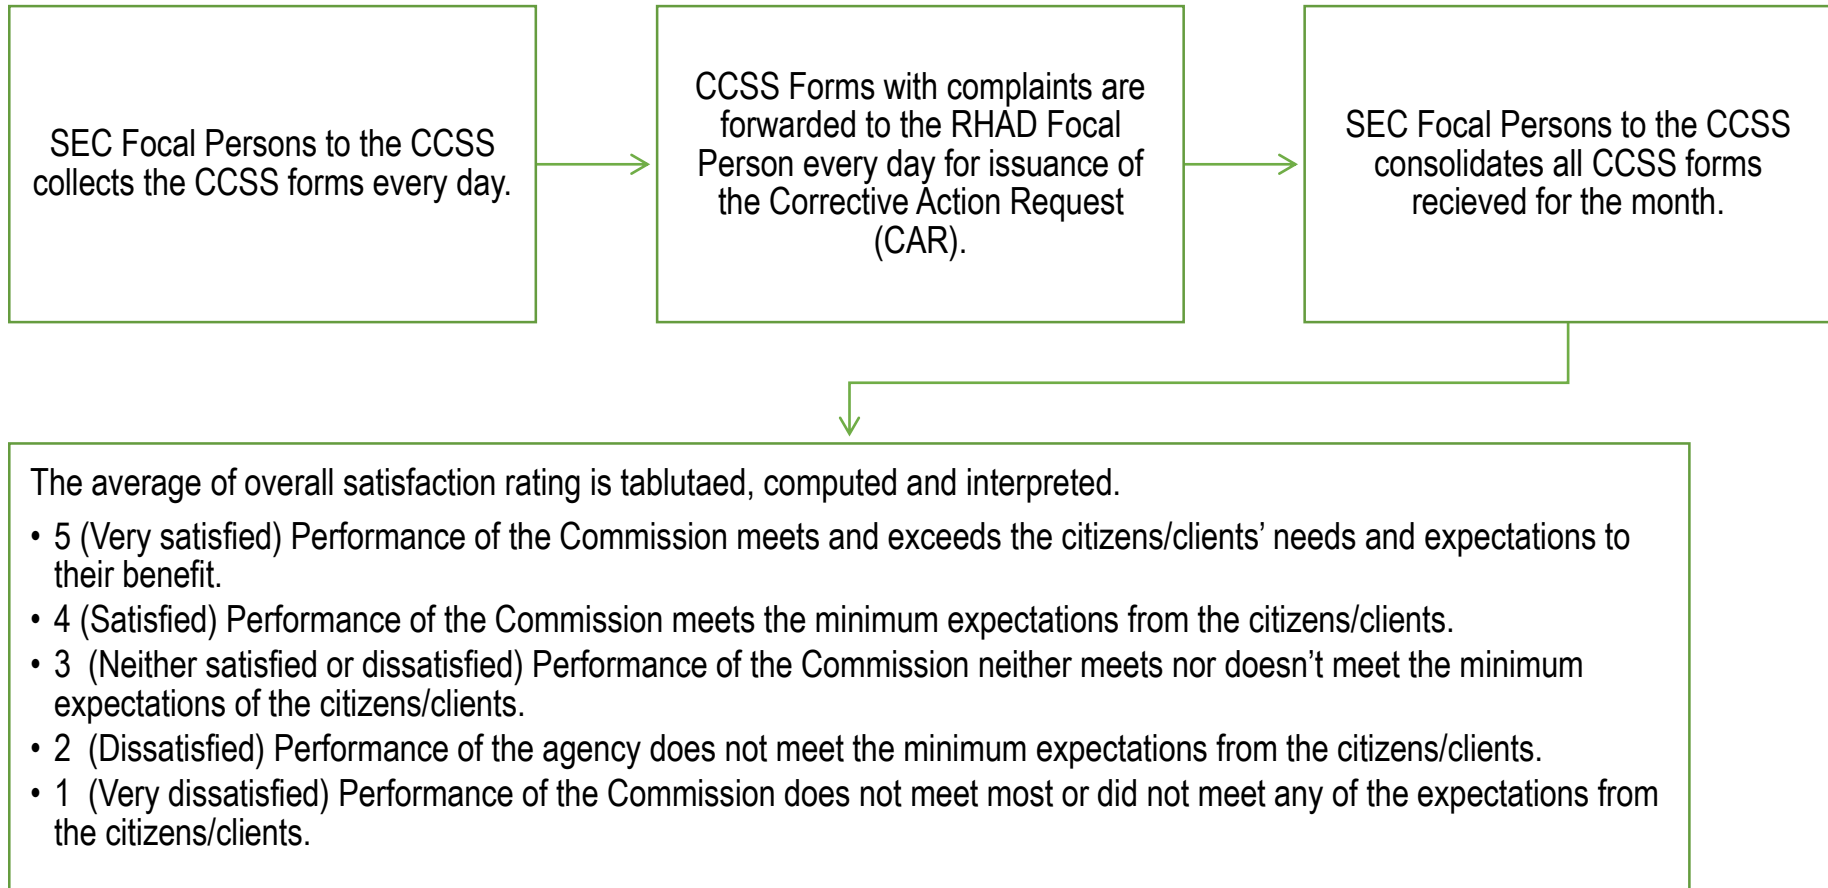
SEC Focal Persons to the CCSS collects the CCSS forms every day.

CCSS Forms with complaints are forwarded to the RHAD Focal Person every day for issuance of the Corrective Action Request (CAR).

SEC Focal Persons to the CCSS consolidates all CCSS forms recieved for the month.

The average of overall satisfaction rating is tablutaed, computed and interpreted.

• 5 (Very satisfied) Performance of the Commission meets and exceeds the citizens/clients' needs and expectations to their benefit.
• 4 (Satisfied) Performance of the Commission meets the minimum expectations from the citizens/clients.
• 3 (Neither satisfied or dissatisfied) Performance of the Commission neither meets nor doesn't meet the minimum expectations of the citizens/clients.
• 2 (Dissatisfied) Performance of the agency does not meet the minimum expectations from the citizens/clients.
• 1 (Very dissatisfied) Performance of the Commission does not meet most or did not meet any of the expectations from the citizens/clients.